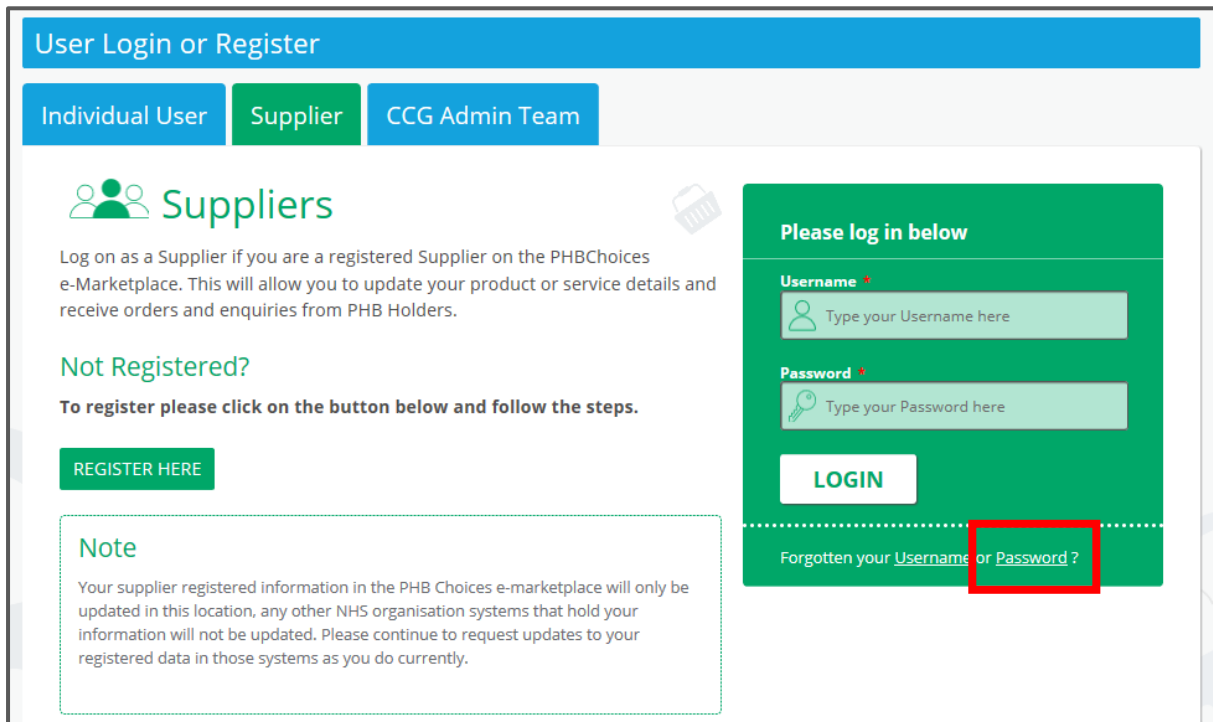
User Login or Register

Individual User

Supplier

CCG Admin Team

Suppliers

Log on as a Supplier if you are a registered Supplier on the PHBChoices e-Marketplace. This will allow you to update your product or service details and receive orders and enquiries from PHB Holders.

Not Registered?

**To register please click on the button below and follow the steps.**

REGISTER HERE

Note

Your supplier registered information in the PHB Choices e-marketplace will only be updated in this location, any other NHS organisation systems that hold your information will not be updated. Please continue to request updates to your registered data in those systems as you do currently.

Please log in below

Username *

Type your Username here

Password *

Type your Password here

LOGIN

Forgotten your Username or Password ?